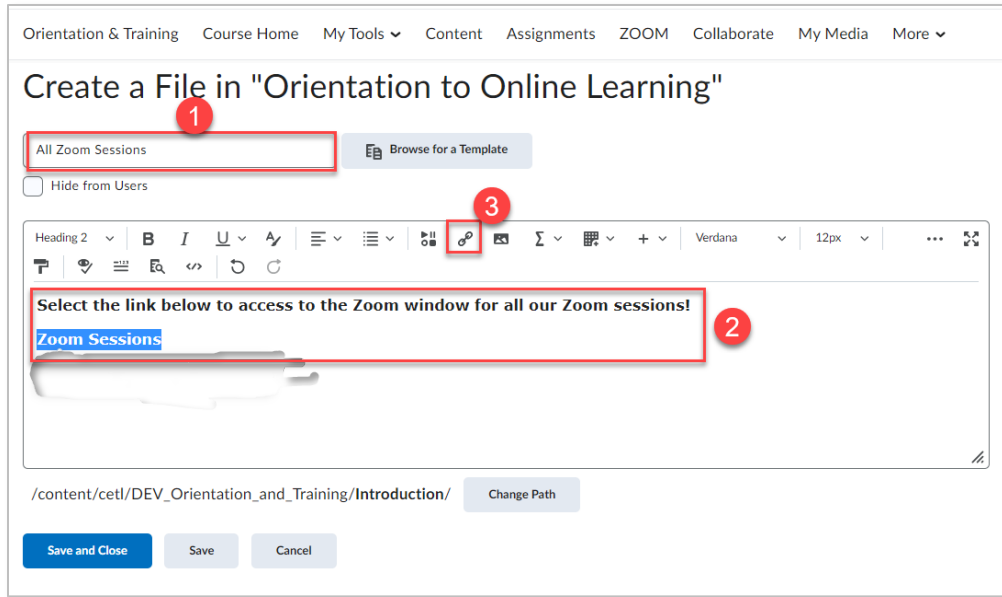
Orientation & Training   Course Home   My Tools   Content   Assignments   ZOOM   Collaborate   My Media   More

Create a File in "Orientation to Online Learning"

1

All Zoom Sessions

Browse for a Template

Hide from Users

3

Heading 2   B   I   U   Verdana   12px

Select the link below to access to the Zoom window for all our Zoom sessions!

Zoom Sessions

2

/content/cetl/DEV_Orientation_and_Training/**Introduction**/   Change Path

Save and Close   Save   Cancel